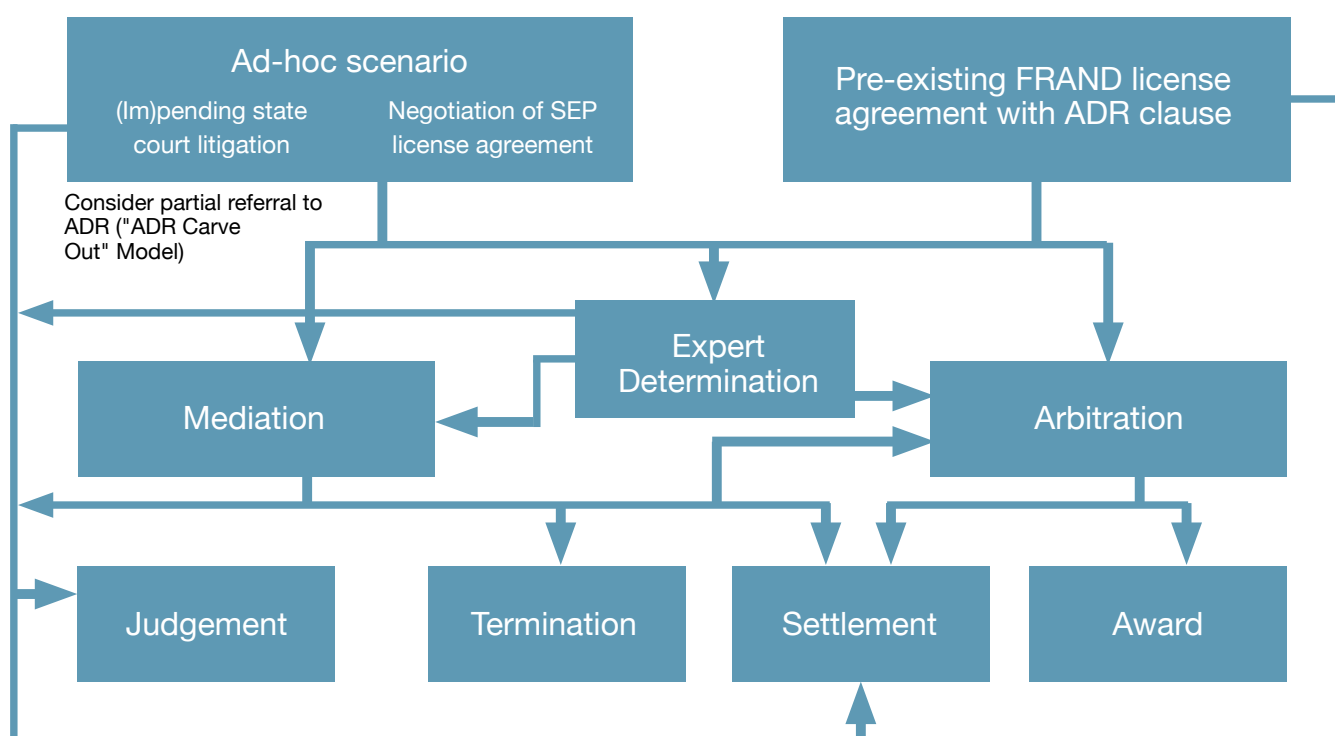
Ad-hoc scenario

(Im)pending state court litigation

Negotiation of SEP license agreement

Pre-existing FRAND license agreement with ADR clause

Consider partial referral to ADR ("ADR Carve Out" Model)

Expert Determination

Mediation

Arbitration

Judgement

Termination

Settlement

Award